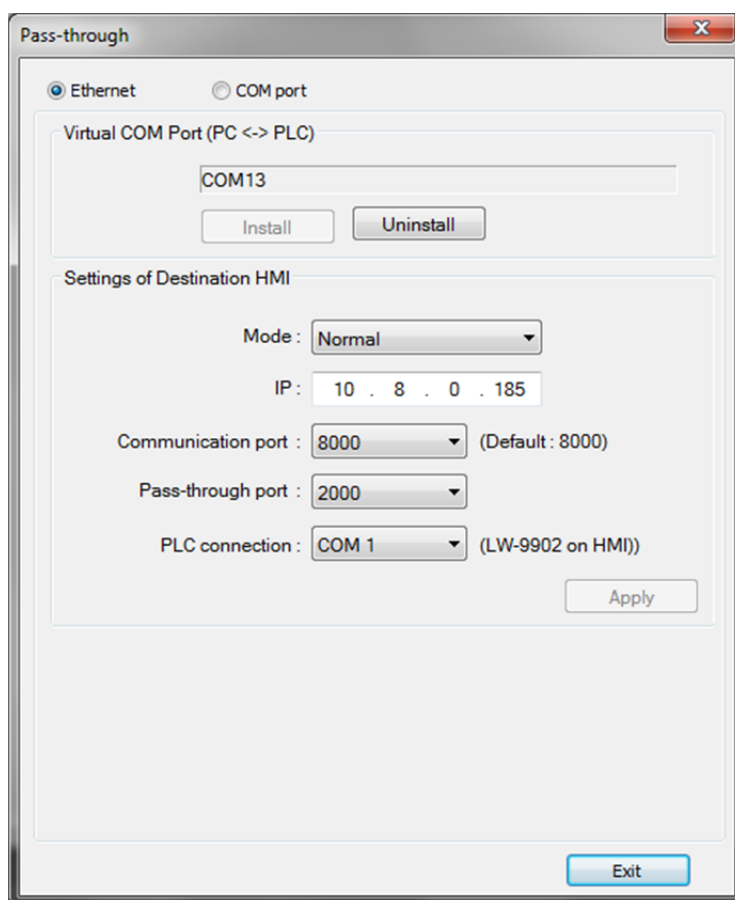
Pass-through

Ethernet
COM port

Virtual COM Port (PC <-> PLC)

COM13

Install
Uninstall

Settings of Destination HMI

Mode : Normal

IP : 10 . 8 . 0 . 185

Communication port : 8000 (Default : 8000)

Pass-through port : 2000

PLC connection : COM 1 (LW-9902 on HMI))

Apply

Exit